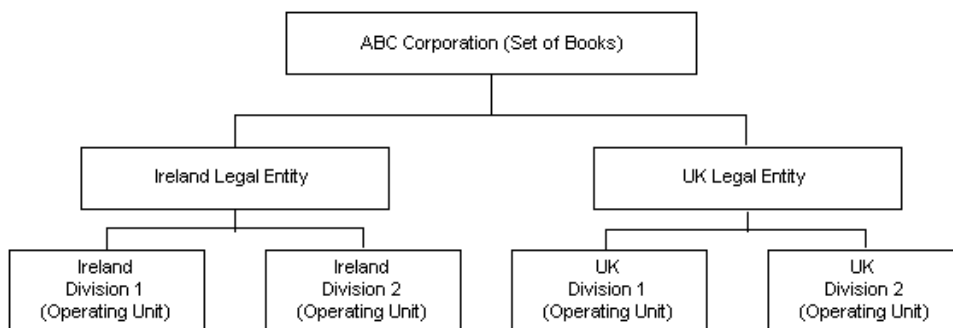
ABC Corporation (Set of Books)

Ireland Legal Entity

UK Legal Entity

Ireland
Division 1
(Operating Unit)

Ireland
Division 2
(Operating Unit)

UK
Division 1
(Operating Unit)

UK
Division 2
(Operating Unit)